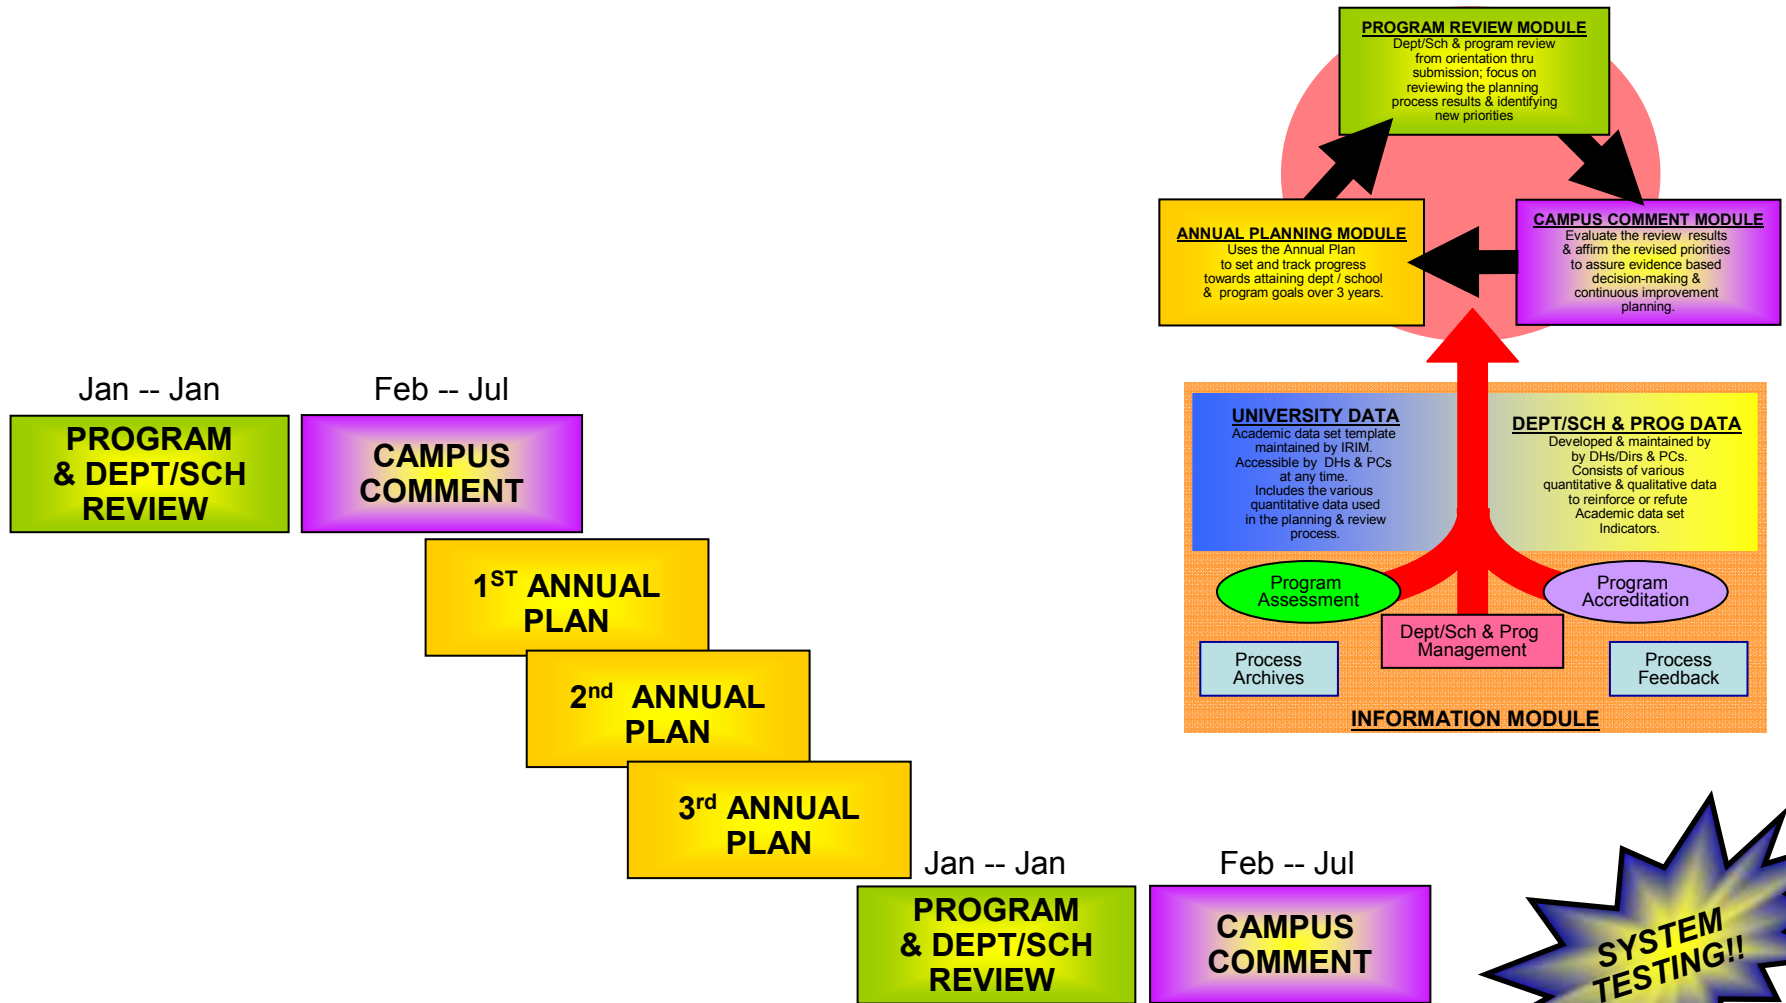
PROGRAM REVIEW MODULE
Dept/Sch & program review from orientation thru submission; focus on reviewing the planning process results & identifying new priorities

ANNUAL PLANNING MODULE
Uses the Annual Plan to set and track progress towards attaining dept / school & program goals over 3 years.

CAMPUS COMMENT MODULE
Evaluate the review results & affirm the revised priorities to assure evidence based decision-making & continuous improvement planning.

UNIVERSITY DATA
Academic data set template maintained by IRIM. Accessible by DHs & PCs at any time. Includes the various quantitative data used in the planning & review process.

DEPT/SCH & PROG DATA
Developed & maintained by by DHs/Dirs & PCs. Consists of various quantitative & qualitative data to reinforce or refute Academic data set Indicators.

Program Assessment

Program Accreditation

Dept/Sch & Prog Management

Process Archives

Process Feedback

INFORMATION MODULE

Jan -- Jan

PROGRAM & DEPT/SCH REVIEW

Feb -- Jul

CAMPUS COMMENT

1$^{ST}$ ANNUAL PLAN

2$^{nd}$ ANNUAL PLAN

3$^{rd}$ ANNUAL PLAN

Jan -- Jan

PROGRAM & DEPT/SCH REVIEW

Feb -- Jul

CAMPUS COMMENT

SYSTEM TESTING!!